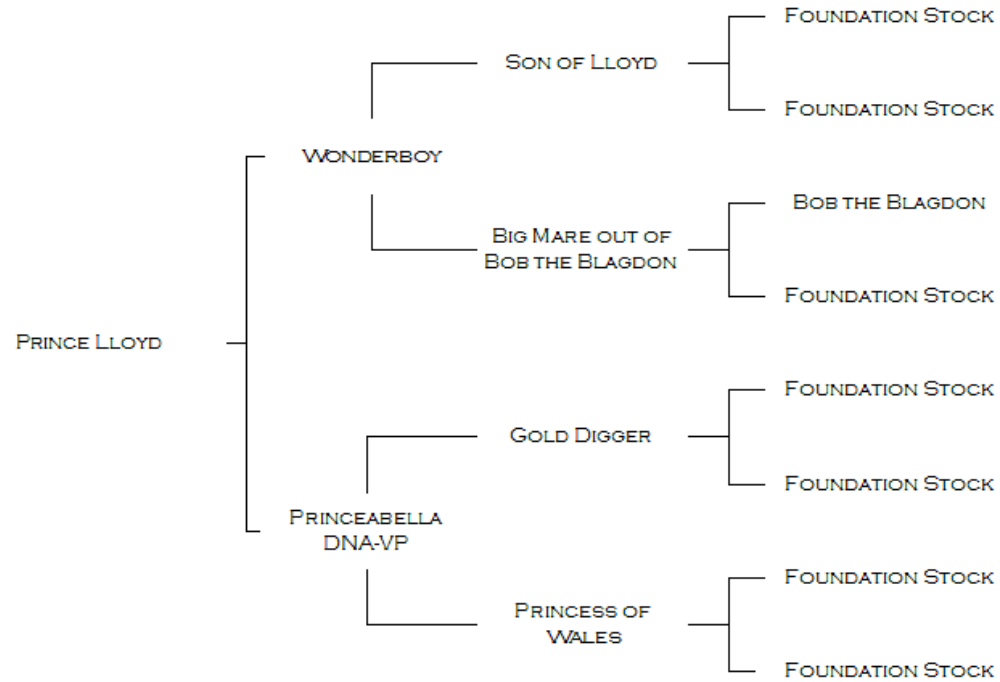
Prince Lloyd

Wonderboy

Son of Lloyd

Foundation Stock

Foundation Stock

Big Mare out of Bob the Blagdon

Bob the Blagdon

Foundation Stock

Princeabella DNA-VP

Gold Digger

Foundation Stock

Foundation Stock

Princess of Wales

Foundation Stock

Foundation Stock